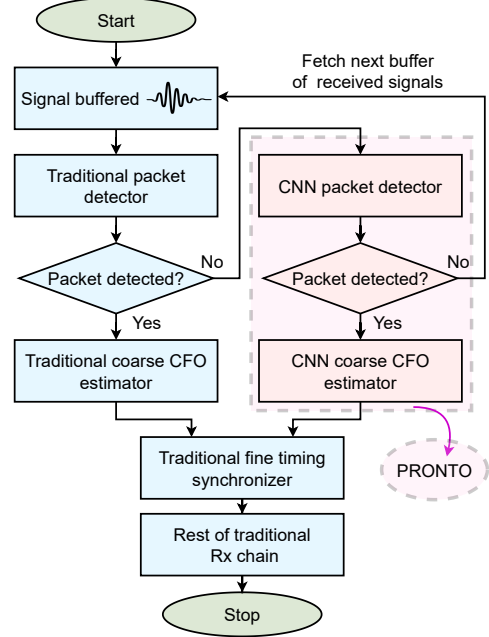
Start

Signal buffered

Fetch next buffer of received signals

Traditional packet detector

CNN packet detector

Packet detected?

No

Packet detected?

No

Yes

Yes

Traditional coarse CFO estimator

CNN coarse CFO estimator

PRONTO

Traditional fine timing synchronizer

Rest of traditional Rx chain

Stop